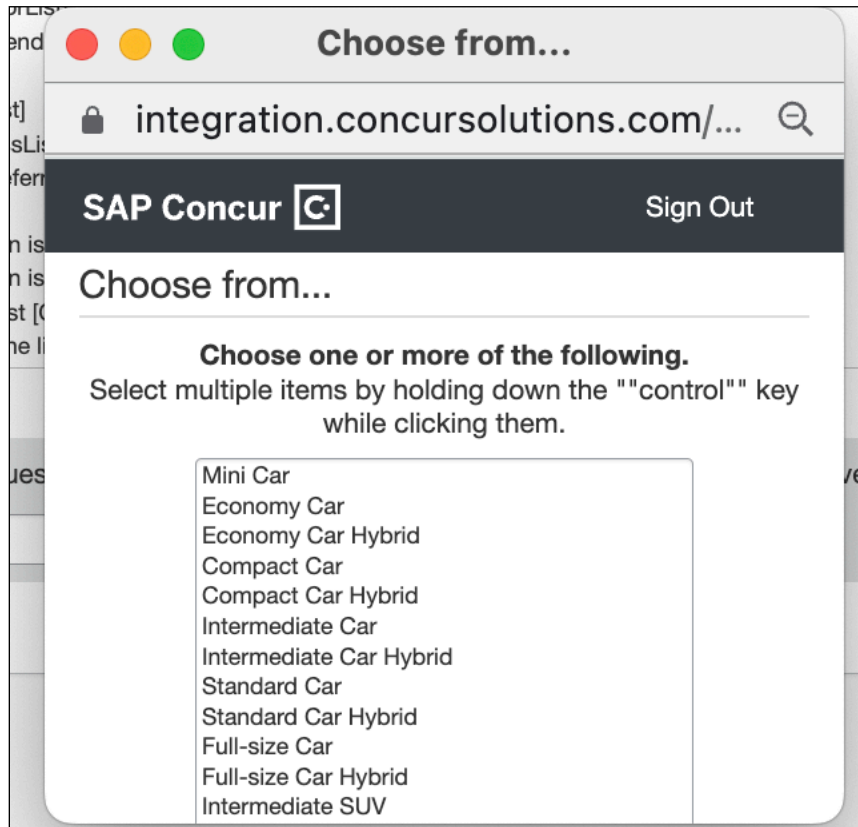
Choose from...

integration.concursolutions.com/...

SAP Concur

Sign Out

Choose from...

**Choose one or more of the following.**
Select multiple items by holding down the ""control"" key while clicking them.

Mini Car
Economy Car
Economy Car Hybrid
Compact Car
Compact Car Hybrid
Intermediate Car
Intermediate Car Hybrid
Standard Car
Standard Car Hybrid
Full-size Car
Full-size Car Hybrid
Intermediate SUV